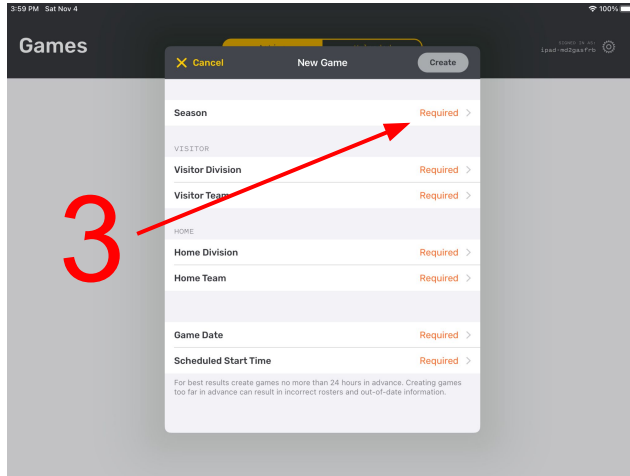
3:59 PM Sat Nov 4

100%

Games

SIGNED IN AS:
ipad-md2gasfrb

Cancel

New Game

Create

Season

Required

VISITOR

Visitor Division

Required

Visitor Team

Required

HOME

Home Division

Required

Home Team

Required

Game Date

Required

Scheduled Start Time

Required

For best results create games no more than 24 hours in advance. Creating games too far in advance can result in incorrect rosters and out-of-date information.

3